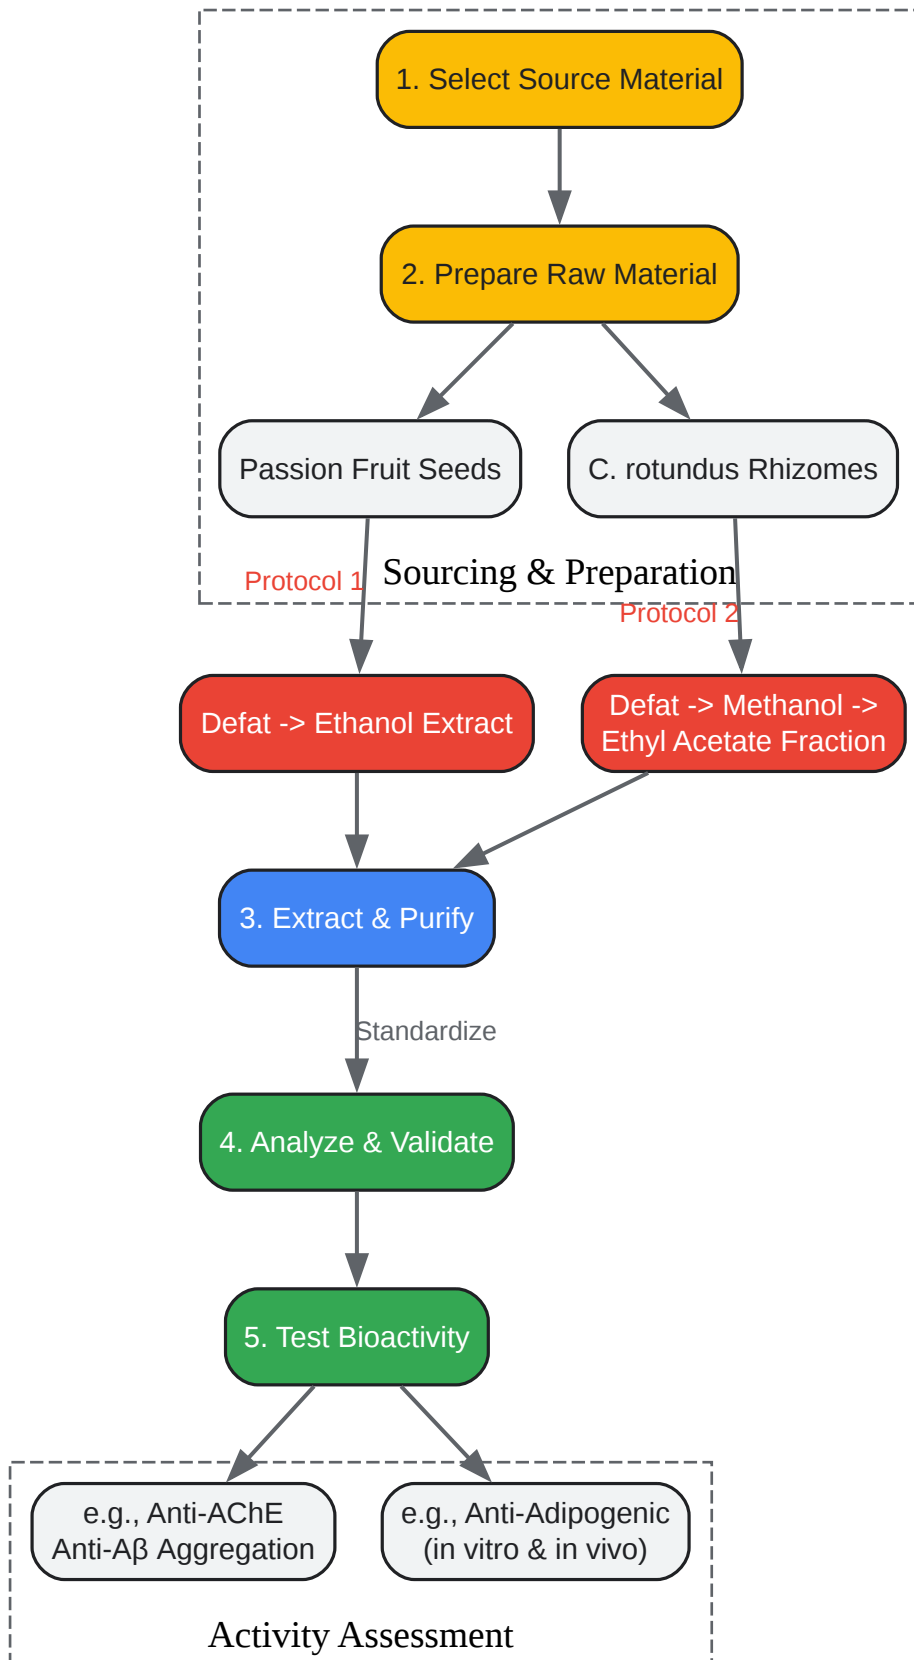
1. Select Source Material

2. Prepare Raw Material

Passion Fruit Seeds

C. rotundus Rhizomes

Sourcing & Preparation

Protocol 1

Protocol 2

Defat -> Ethanol Extract

Defat -> Methanol -> Ethyl Acetate Fraction

3. Extract & Purify

Standardize

4. Analyze & Validate

5. Test Bioactivity

e.g., Anti-AChE Anti-Aβ Aggregation

e.g., Anti-Adipogenic (in vitro & in vivo)

Activity Assessment